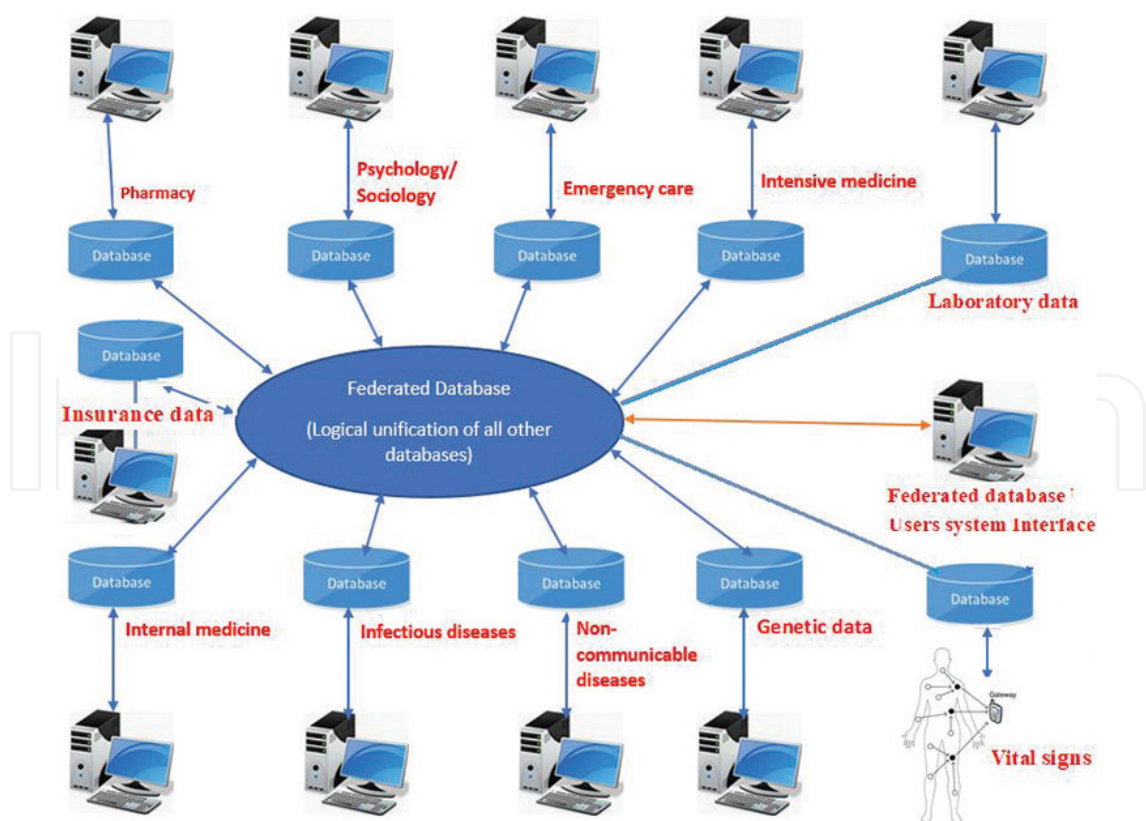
Pharmacy

Database

Psychology/ Sociology

Database

Emergency care

Database

Intensive medicine

Database

Database

Laboratory data

Database

Insurance data

Federated Database

(Logical unification of all other databases)

Federated database Users system Interface

Database

Internal medicine

Database

Infectious diseases

Database

Non-communicable diseases

Database

Genetic data

Database

Gateway

Vital signs